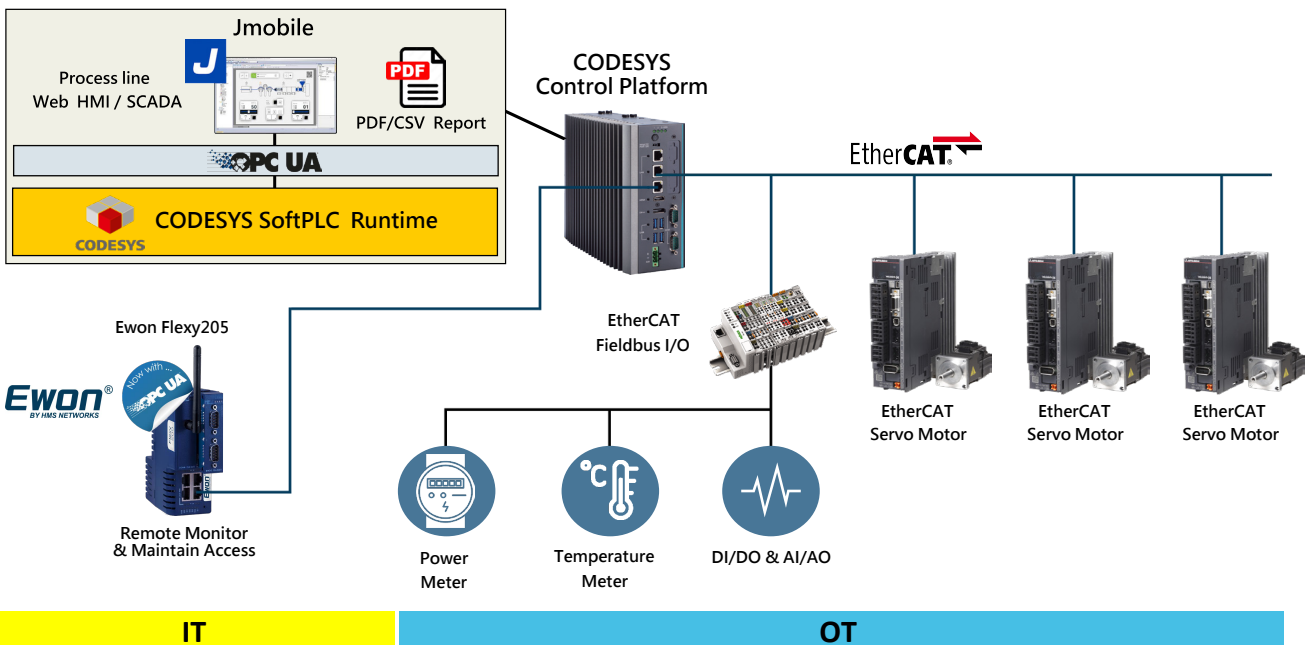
Jmobile

Process line
Web HMI / SCADA

PDF

PDF/CSV Report

OPC UA

CODESYS SoftPLC Runtime

CODESYS

CODESYS
Control Platform

EtherCAT

Ewon Flexy205

Now with... OPC UA

Ewon
BY HMS NETWORKS

Remote Monitor
& Maintain Access

EtherCAT
Fieldbus I/O

EtherCAT
Servo Motor

EtherCAT
Servo Motor

EtherCAT
Servo Motor

°C

Power
Meter

Temperature
Meter

DI/DO & AI/AO

IT

OT